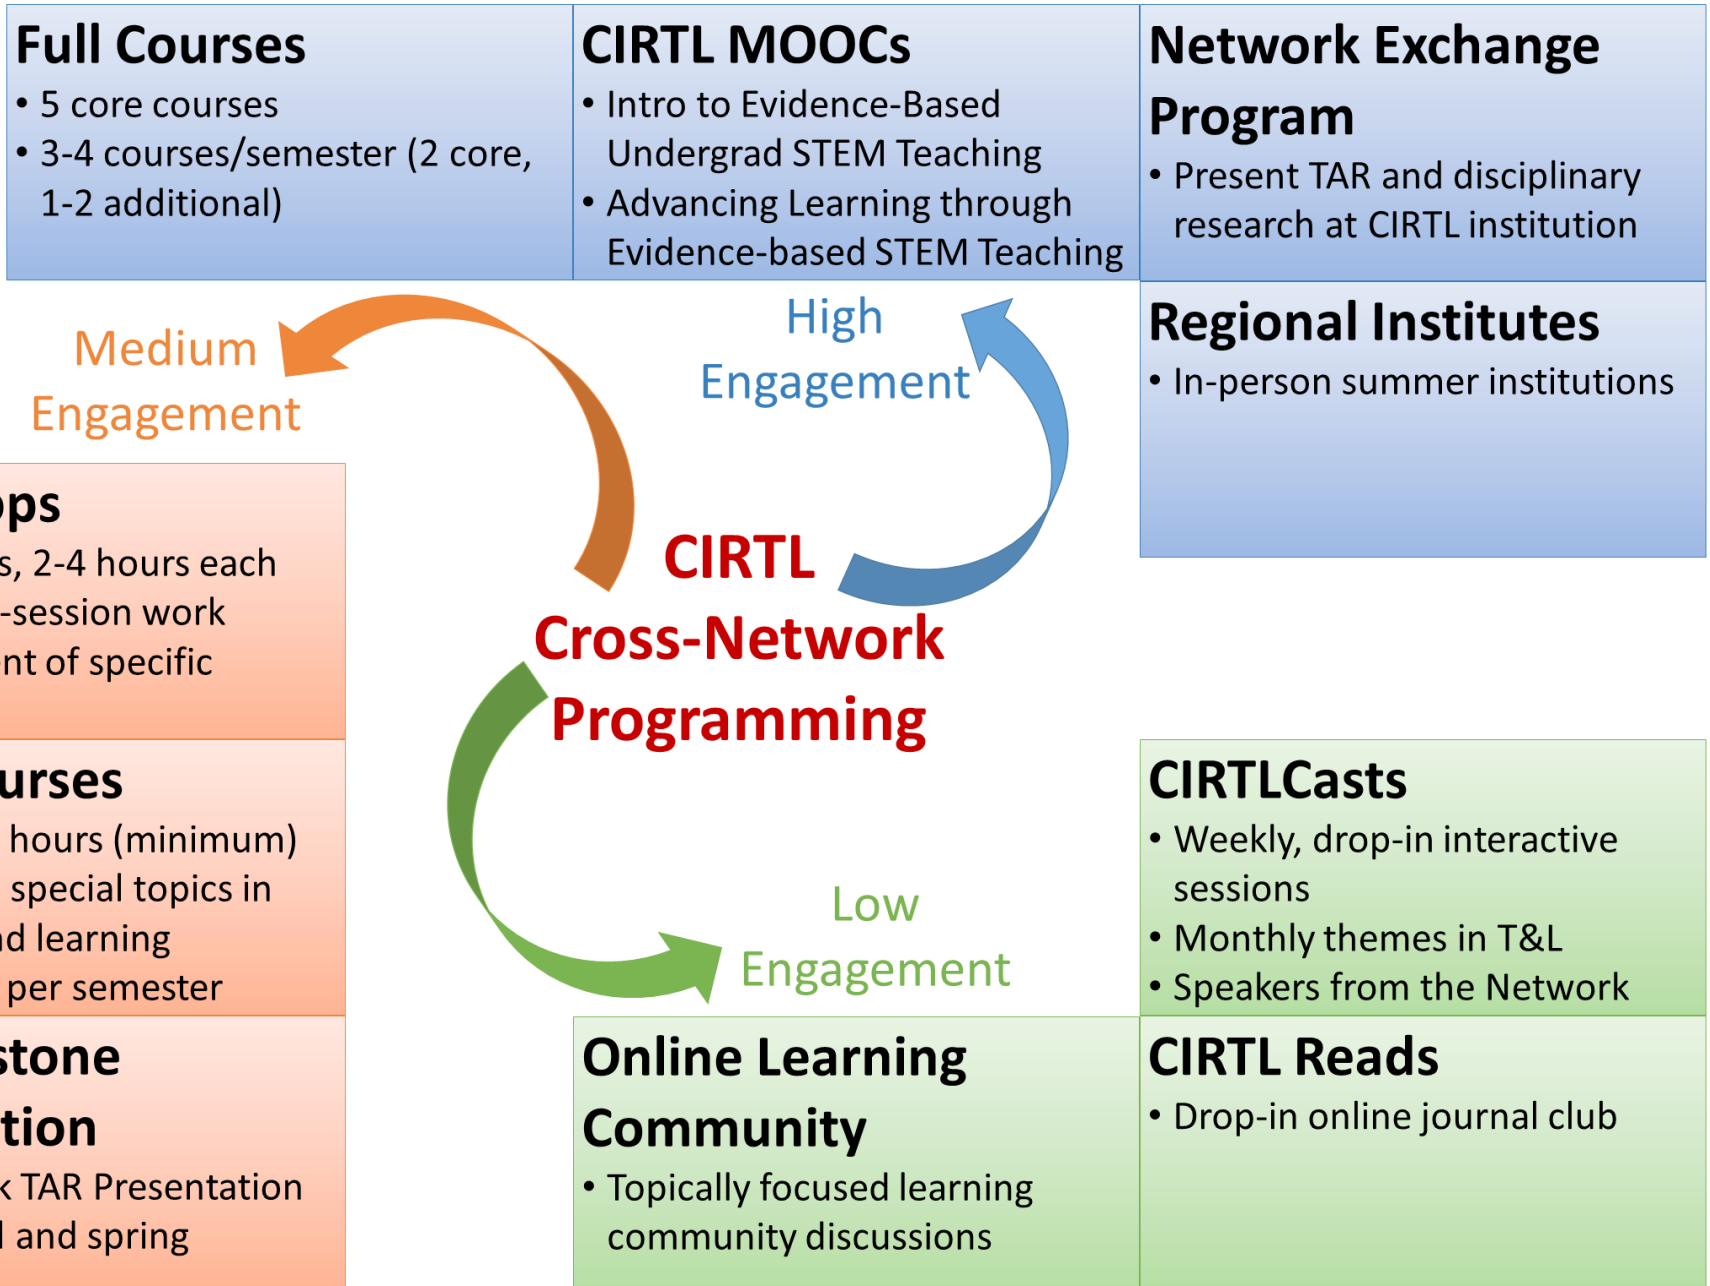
**Full Courses**
- 5 core courses
- 3-4 courses/semester (2 core, 1-2 additional)

**CIRTL MOOCs**
- Intro to Evidence-Based Undergrad STEM Teaching
- Advancing Learning through Evidence-based STEM Teaching

**Network Exchange Program**
- Present TAR and disciplinary research at CIRTL institution

**Regional Institutes**
- In-person summer institutions

Medium Engagement

High Engagement

**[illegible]ps**
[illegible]s, 2-4 hours each
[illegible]-session work
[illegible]nt of specific

**CIRTL Cross-Network Programming**

**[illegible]urses**
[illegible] hours (minimum)
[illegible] special topics in
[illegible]d learning
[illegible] per semester

Low Engagement

**CIRTLCasts**
- Weekly, drop-in interactive sessions
- Monthly themes in T&L
- Speakers from the Network

**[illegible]stone**
**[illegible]tion**
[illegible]k TAR Presentation
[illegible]l and spring

**Online Learning Community**
- Topically focused learning community discussions

**CIRTL Reads**
- Drop-in online journal club